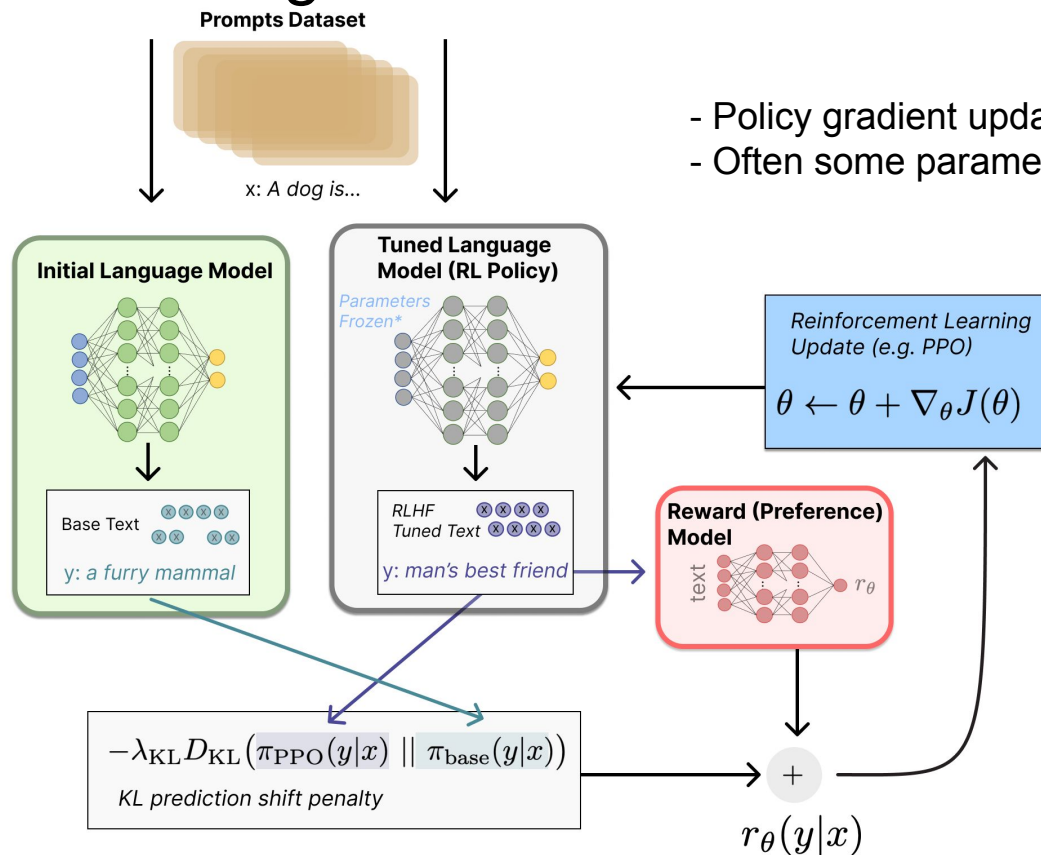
Prompts Dataset

x: A dog is...

- Policy gradient upda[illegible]
- Often some parame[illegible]

Initial Language Model

Base Text

y: a furry mammal

Tuned Language Model (RL Policy)

Parameters Frozen*

RLHF Tuned Text

y: man's best friend

Reinforcement Learning Update (e.g. PPO)

$\theta \leftarrow \theta + \nabla_\theta J(\theta)$

Reward (Preference) Model

text

$r_\theta$

$-\lambda_{\text{KL}} D_{\text{KL}}(\pi_{\text{PPO}}(y|x) \mid\mid \pi_{\text{base}}(y|x))$

KL prediction shift penalty

+

$r_\theta(y|x)$